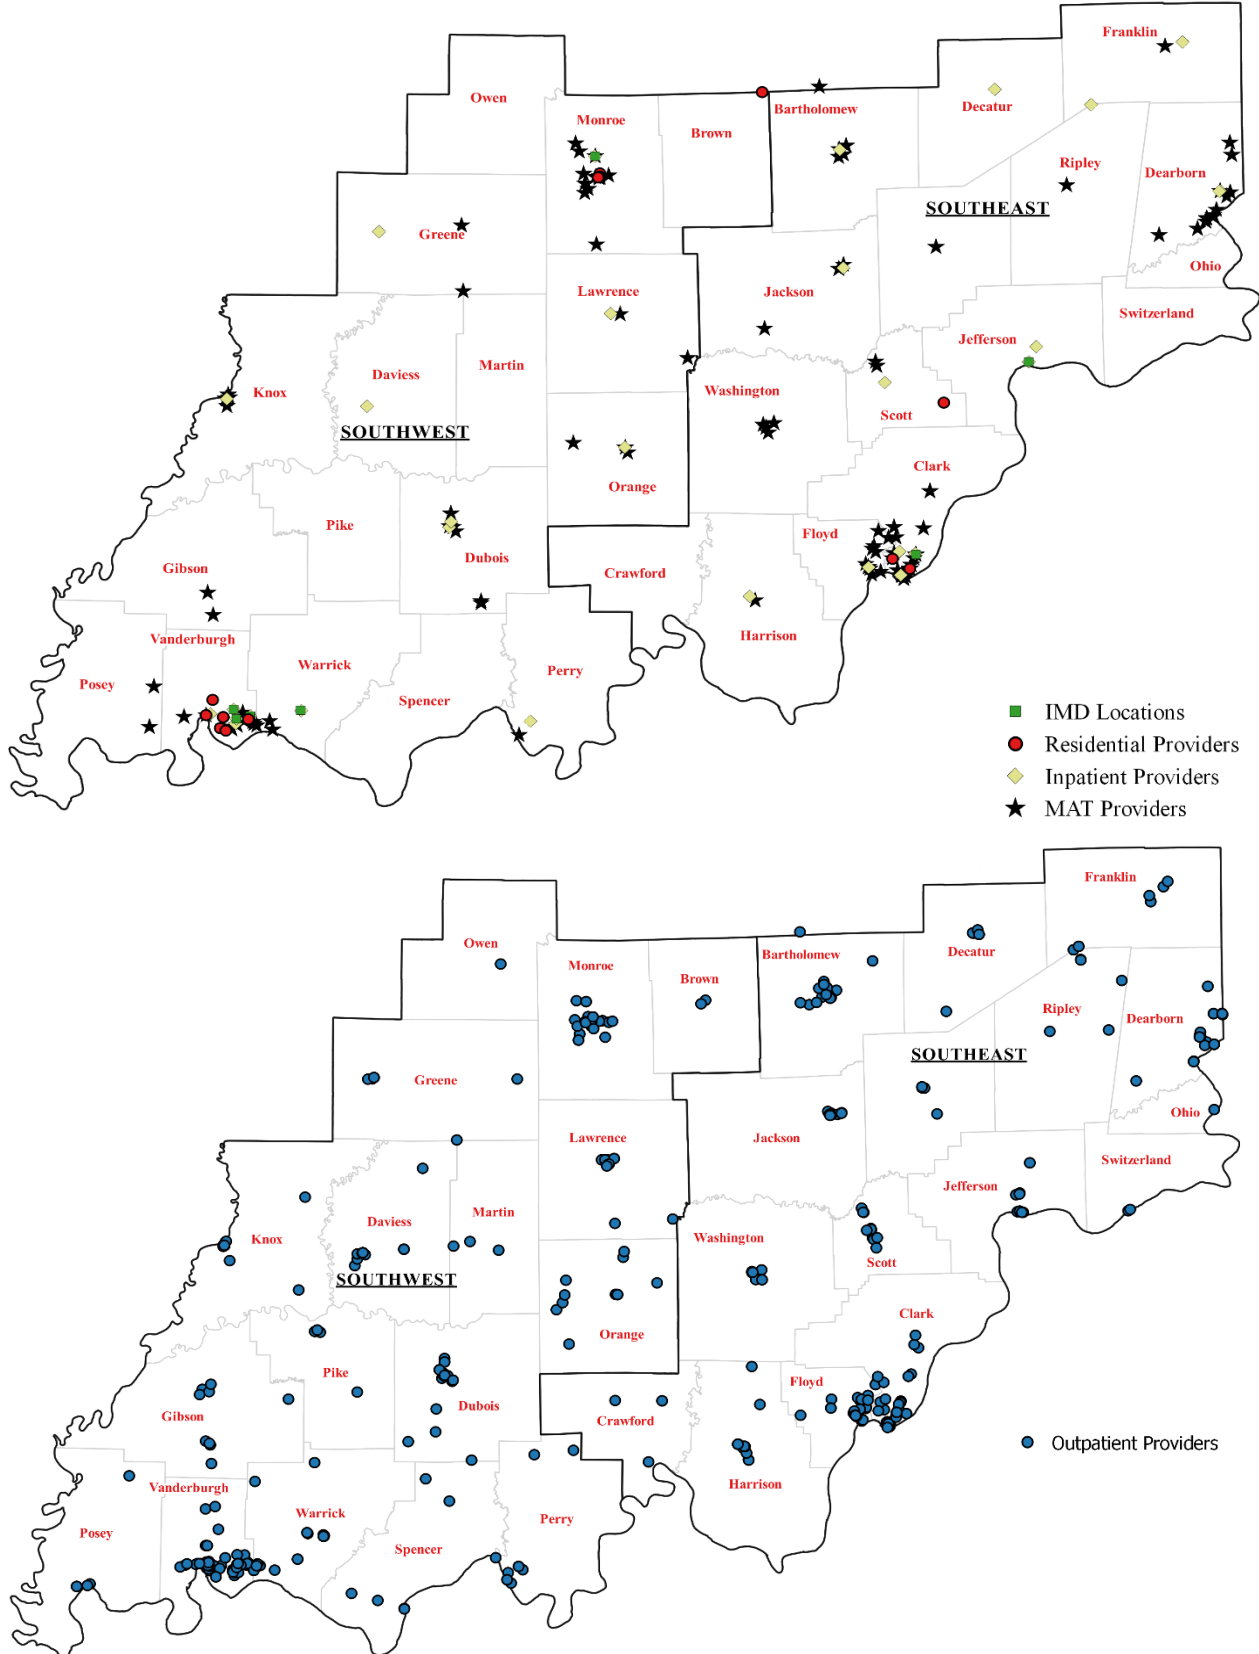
Franklin
Owen
Monroe
Brown
Bartholomew
Decatur
Ripley
Dearborn
Greene
SOUTHEAST
Ohio
Lawrence
Jackson
Switzerland
Jefferson
Knox
Daviess
Martin
Washington
SOUTHWEST
Scott
Orange
Clark
Pike
Dubois
Floyd
Gibson
Crawford
Harrison
Vanderburgh
Warrick
Perry
Posey
Spencer

IMD Locations
Residential Providers
Inpatient Providers
MAT Providers

Franklin
Owen
Monroe
Brown
Bartholomew
Decatur
Ripley
Dearborn
Greene
SOUTHEAST
Lawrence
Jackson
Ohio
Switzerland
Jefferson
Martin
Daviess
Knox
Washington
SOUTHWEST
Scott
Orange
Clark
Pike
Floyd
Gibson
Dubois
Crawford
Harrison
Vanderburgh
Warrick
Perry
Posey
Spencer

Outpatient Providers